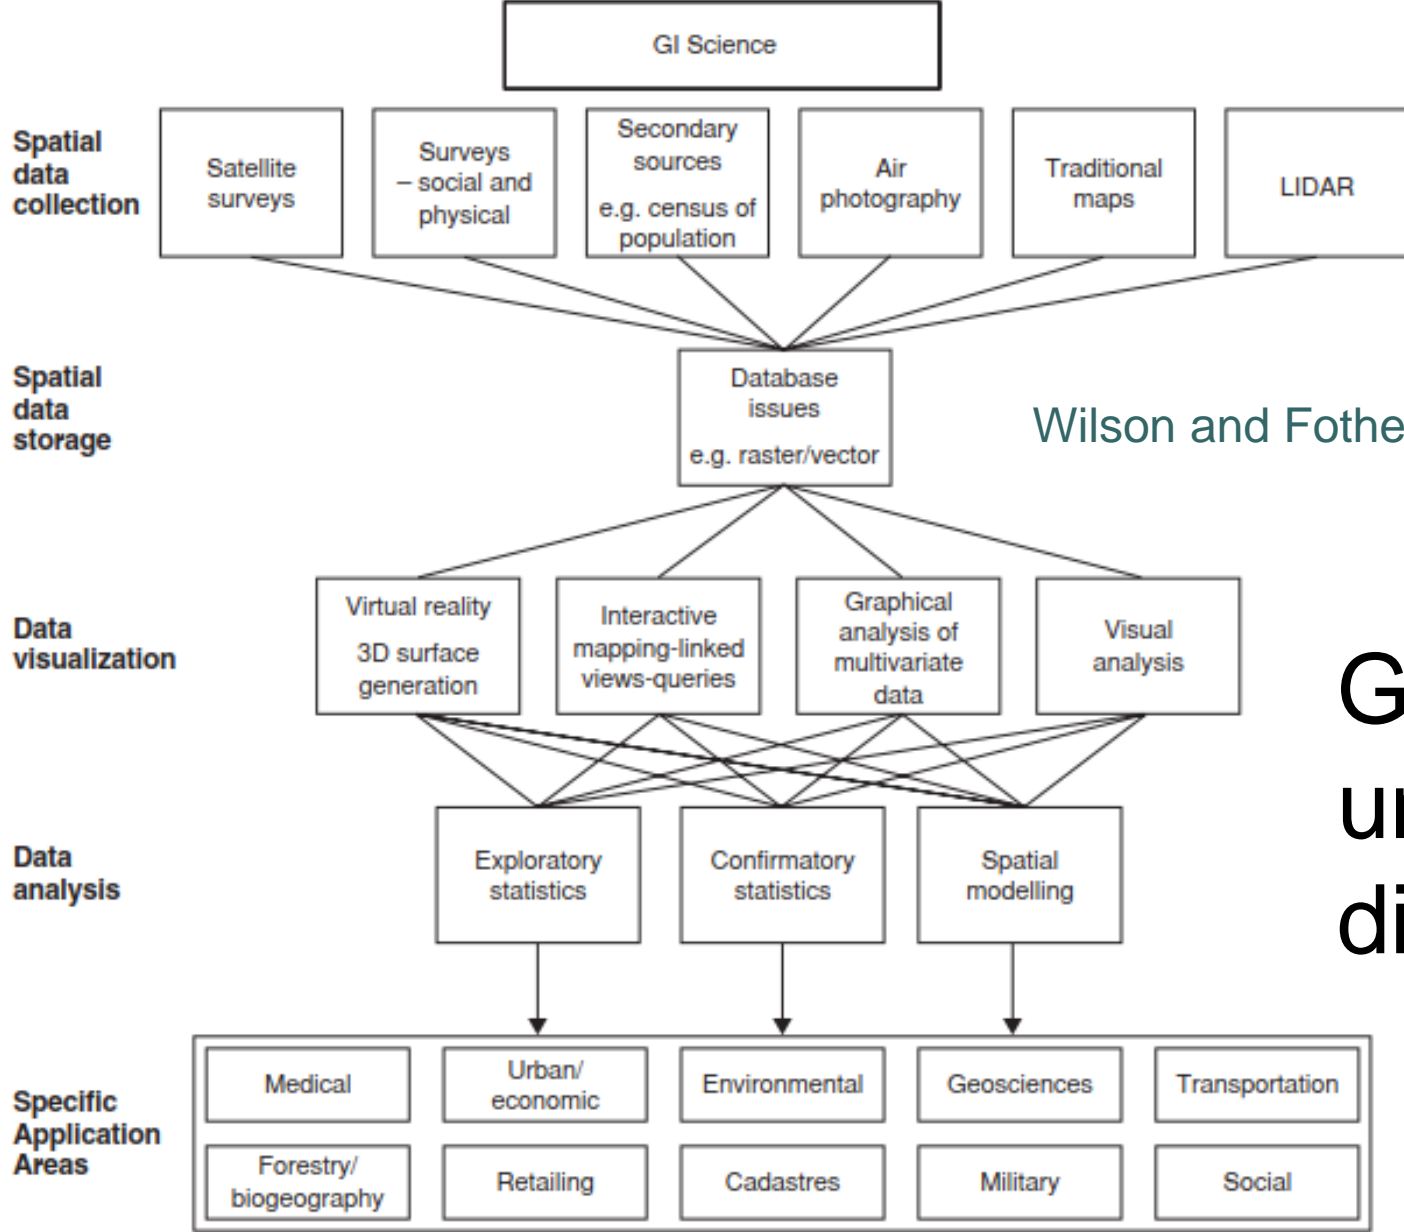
GI Science

Spatial data collection

Satellite surveys

Surveys – social and physical

Secondary sources e.g. census of population

Air photography

Traditional maps

LIDAR

Spatial data storage

Database issues e.g. raster/vector

Wilson and Fothe

Data visualization

Virtual reality 3D surface generation

Interactive mapping-linked views-queries

Graphical analysis of multivariate data

Visual analysis

G
u
di

Data analysis

Exploratory statistics

Confirmatory statistics

Spatial modelling

Specific Application Areas

Medical

Urban/ economic

Environmental

Geosciences

Transportation

Forestry/ biogeography

Retailing

Cadastres

Military

Social